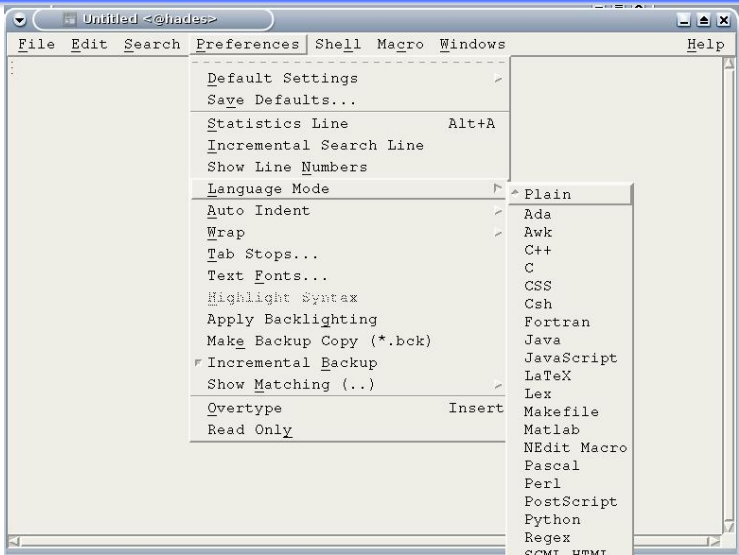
Untitled <@hades>

File Edit Search Preferences Shell Macro Windows Help

Default Settings
Save Defaults...
Statistics Line Alt+A
Incremental Search Line
Show Line Numbers
Language Mode
Auto Indent
Wrap
Tab Stops...
Text Fonts...
Highlight Syntax
Apply Backlighting
Make Backup Copy (*.bck)
Incremental Backup
Show Matching (..)
Overtype Insert
Read Only

Plain
Ada
Awk
C++
C
CSS
Csh
Fortran
Java
JavaScript
LaTeX
Lex
Makefile
Matlab
NEdit Macro
Pascal
Perl
PostScript
Python
Regex
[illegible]